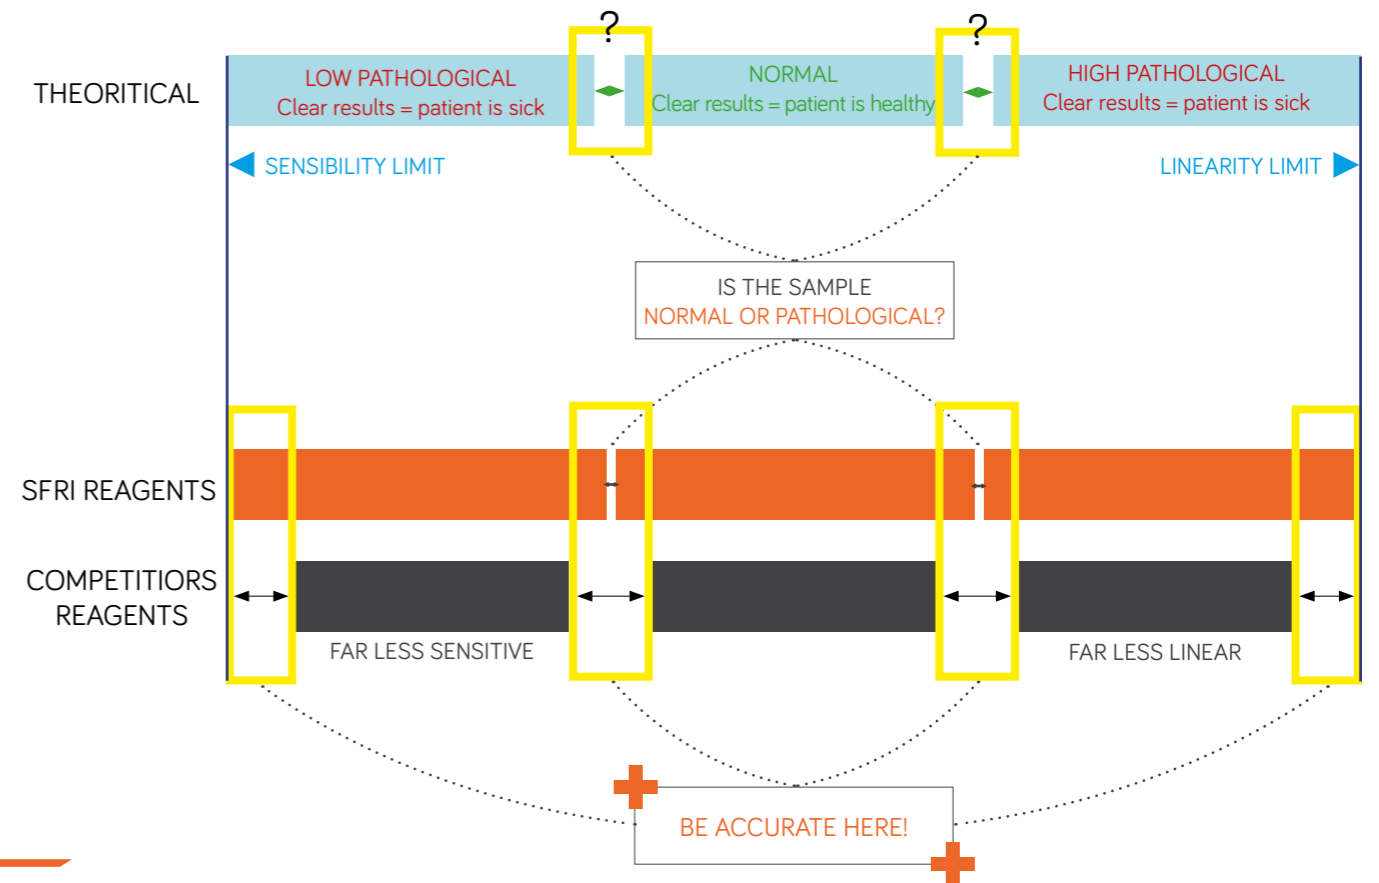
THEORITICAL

?

?

LOW PATHOLOGICAL
Clear results = patient is sick

NORMAL
Clear results = patient is healthy

HIGH PATHOLOGICAL
Clear results = patient is sick

SENSIBILITY LIMIT

LINEARITY LIMIT

IS THE SAMPLE
NORMAL OR PATHOLOGICAL?

SFRI REAGENTS

COMPETITIORS REAGENTS

FAR LESS SENSITIVE

FAR LESS LINEAR

BE ACCURATE HERE!